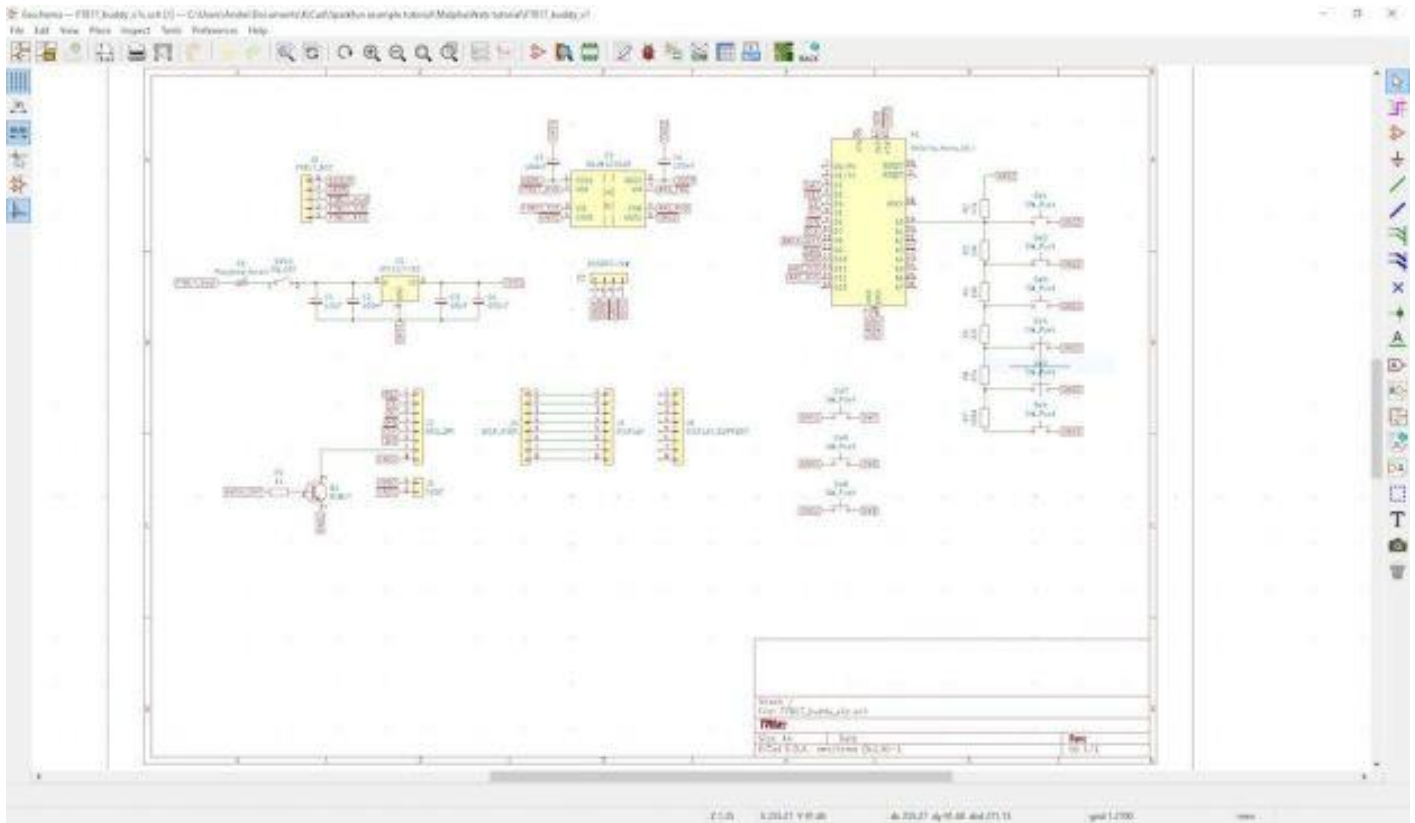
Eeschema — FT817_buddy_v1c.sch [/] — C:\Users\Andrei\Documents\KiCad\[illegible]\FT817_buddy_v1

File Edit View Place Inspect Tools Preferences Help

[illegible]

Sheet: /
File: FT817_buddy_v1c.sch
Title:
Size: A4 Date:
KiCad E.D.A. eeschema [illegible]
Rev:
Id: 1/1

Z 1.21 X 215.27 Y 97.48 dx 215.27 dy 97.48 dist 271.13 grid 1.2700 mm